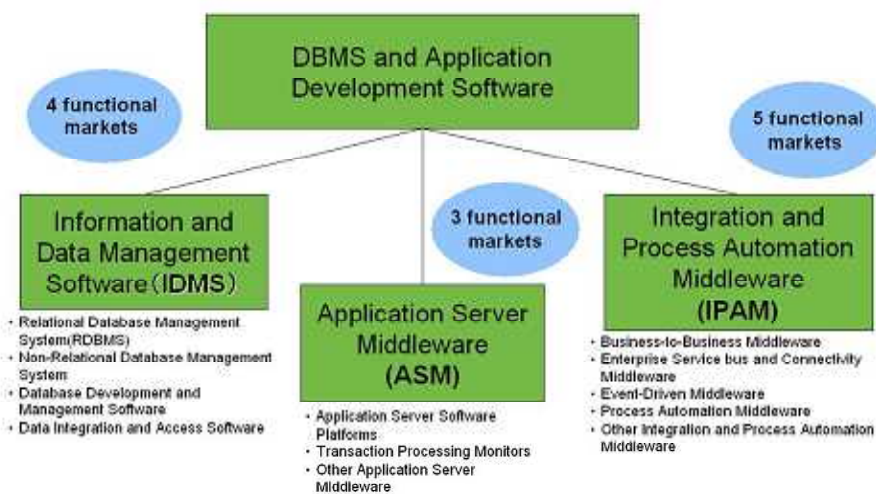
DBMS and Application Development Software

4 functional markets

5 functional markets

Information and Data Management Software（IDMS）

- Relational Database Management System(RDBMS)
- Non-Relational Database Management System
- Database Development and Management Software
- Data Integration and Access Software

3 functional markets

Application Server Middleware (ASM)

- Application Server Software Platforms
- Transaction Processing Monitors
- Other Application Server Middleware

Integration and Process Automation Middleware (IPAM)

- Business-to-Business Middleware
- Enterprise Service bus and Connectivity Middleware
- Event-Driven Middleware
- Process Automation Middleware
- Other Integration and Process Automation Middleware